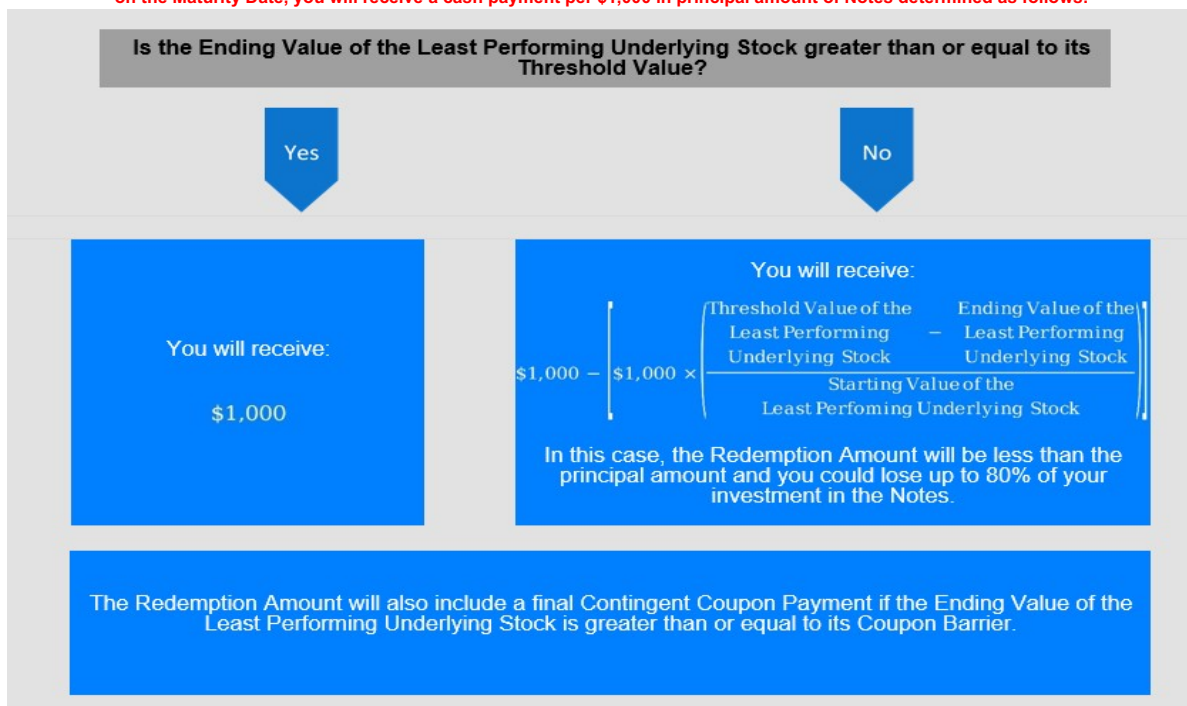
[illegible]

Is the Ending Value of the Least Performing Underlying Stock greater than or equal to its Threshold Value?

Yes

No

You will receive:

$1,000

You will receive:

$\$1,000 - \left[\$1,000 \times \left(\frac{\text{Threshold Value of the Least Performing Underlying Stock} - \text{Ending Value of the Least Performing Underlying Stock}}{\text{Starting Value of the Least Perfoming Underlying Stock}}\right)\right]$

In this case, the Redemption Amount will be less than the principal amount and you could lose up to 80% of your investment in the Notes.

The Redemption Amount will also include a final Contingent Coupon Payment if the Ending Value of the Least Performing Underlying Stock is greater than or equal to its Coupon Barrier.